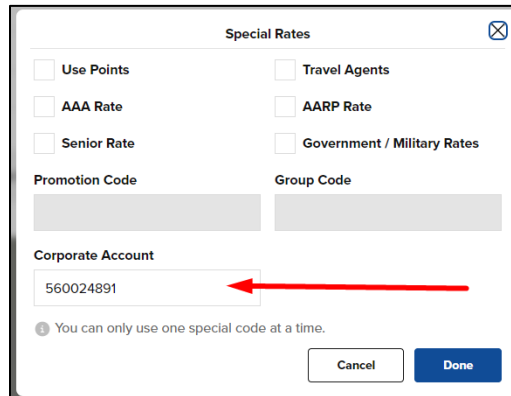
Special Rates

Use Points

Travel Agents

AAA Rate

AARP Rate

Senior Rate

Government / Military Rates

Promotion Code

Group Code

Corporate Account

560024891

You can only use one special code at a time.

Cancel

Done